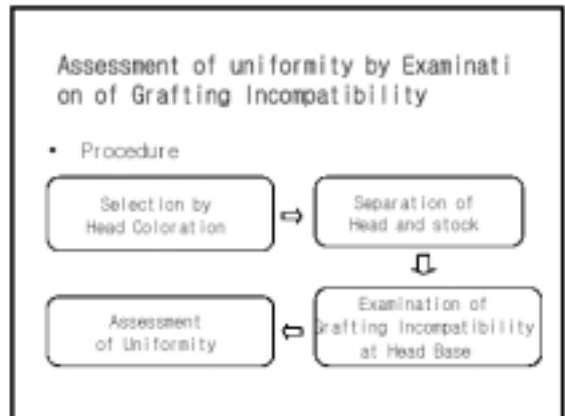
Assessment of uniformity by Examinati on of Grafting Incompatibility

• Procedure

Selection by Head Coloration

Separation of Head and stock

Examination of Grafting Incompatibility at Head Base

Assessment of Uniformity